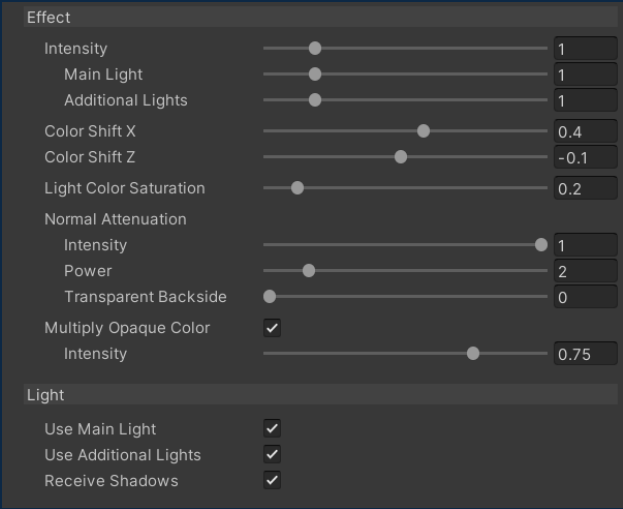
Effect

| | |
|---|---|
| Intensity | 1 |
| Main Light | 1 |
| Additional Lights | 1 |
| Color Shift X | 0.4 |
| Color Shift Z | -0.1 |
| Light Color Saturation | 0.2 |
| Normal Attenuation | |
| Intensity | 1 |
| Power | 2 |
| Transparent Backside | 0 |
| Multiply Opaque Color | ✓ |
| Intensity | 0.75 |

Light

| | |
|---|---|
| Use Main Light | ✓ |
| Use Additional Lights | ✓ |
| Receive Shadows | ✓ |